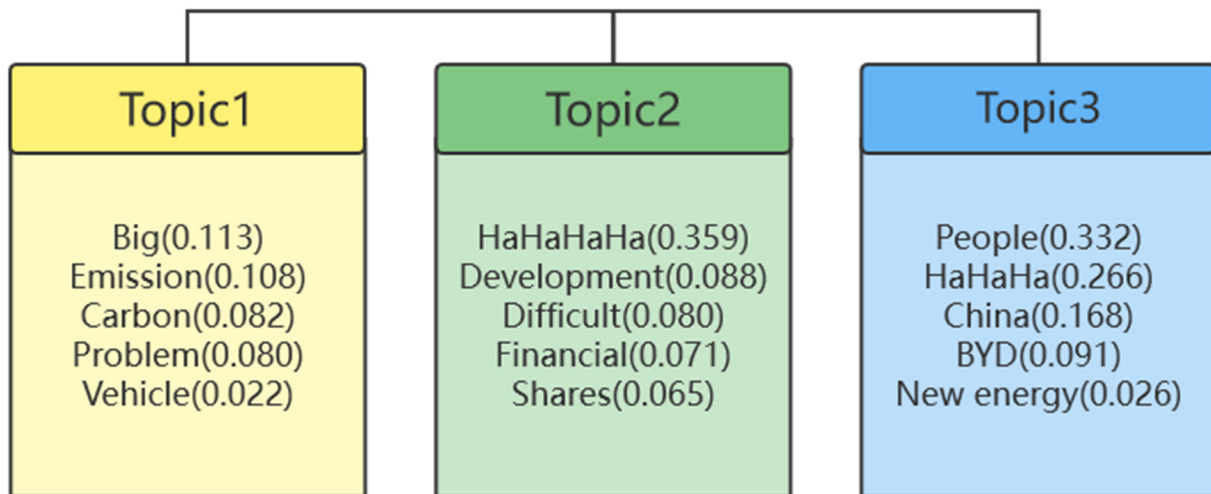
Topic1

Big(0.113)
Emission(0.108)
Carbon(0.082)
Problem(0.080)
Vehicle(0.022)

Topic2

HaHaHaHa(0.359)
Development(0.088)
Difficult(0.080)
Financial(0.071)
Shares(0.065)

Topic3

People(0.332)
HaHaHa(0.266)
China(0.168)
BYD(0.091)
New energy(0.026)